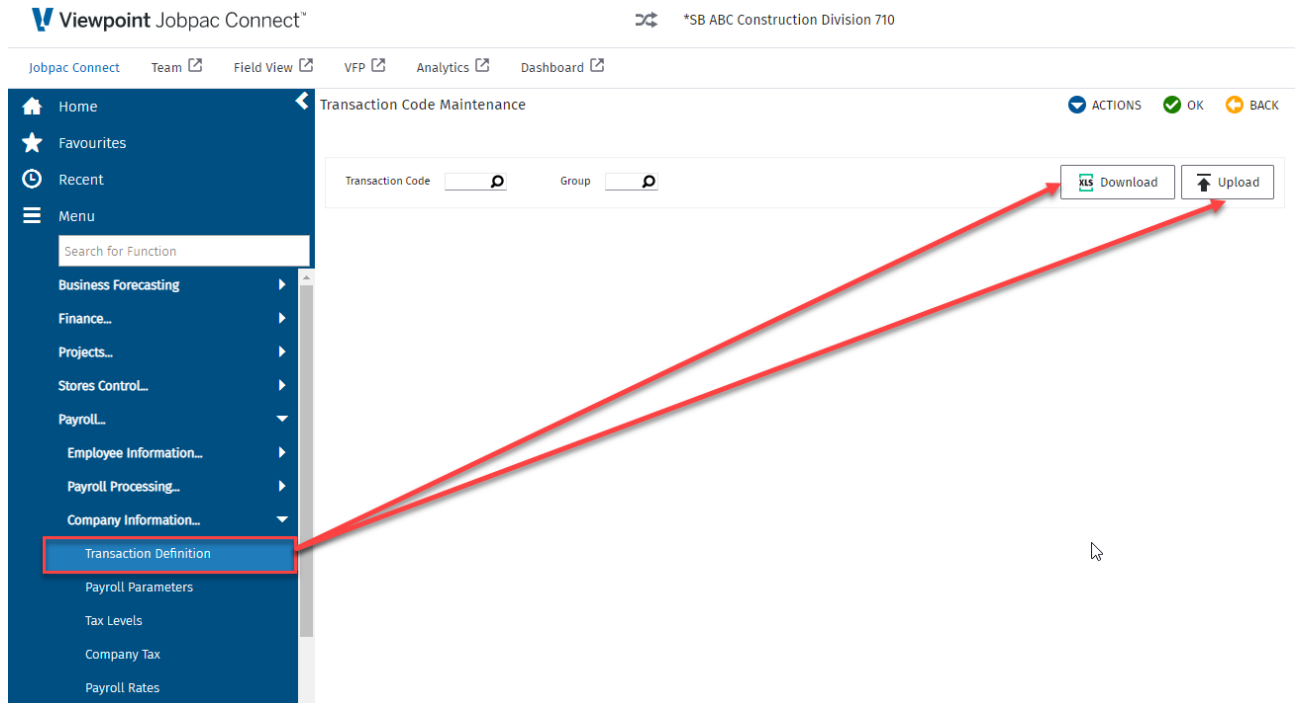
Viewpoint Jobpac Connect™

*SB ABC Construction Division 710

Jobpac Connect Team Field View VFP Analytics Dashboard

Home
Favourites
Recent
Menu
Search for Function
Business Forecasting
Finance...
Projects...
Stores Control...
Payroll...
Employee Information...
Payroll Processing...
Company Information...
Transaction Definition
Payroll Parameters
Tax Levels
Company Tax
Payroll Rates

Transaction Code Maintenance

ACTIONS OK BACK

Transaction Code Group

XLS Download Upload